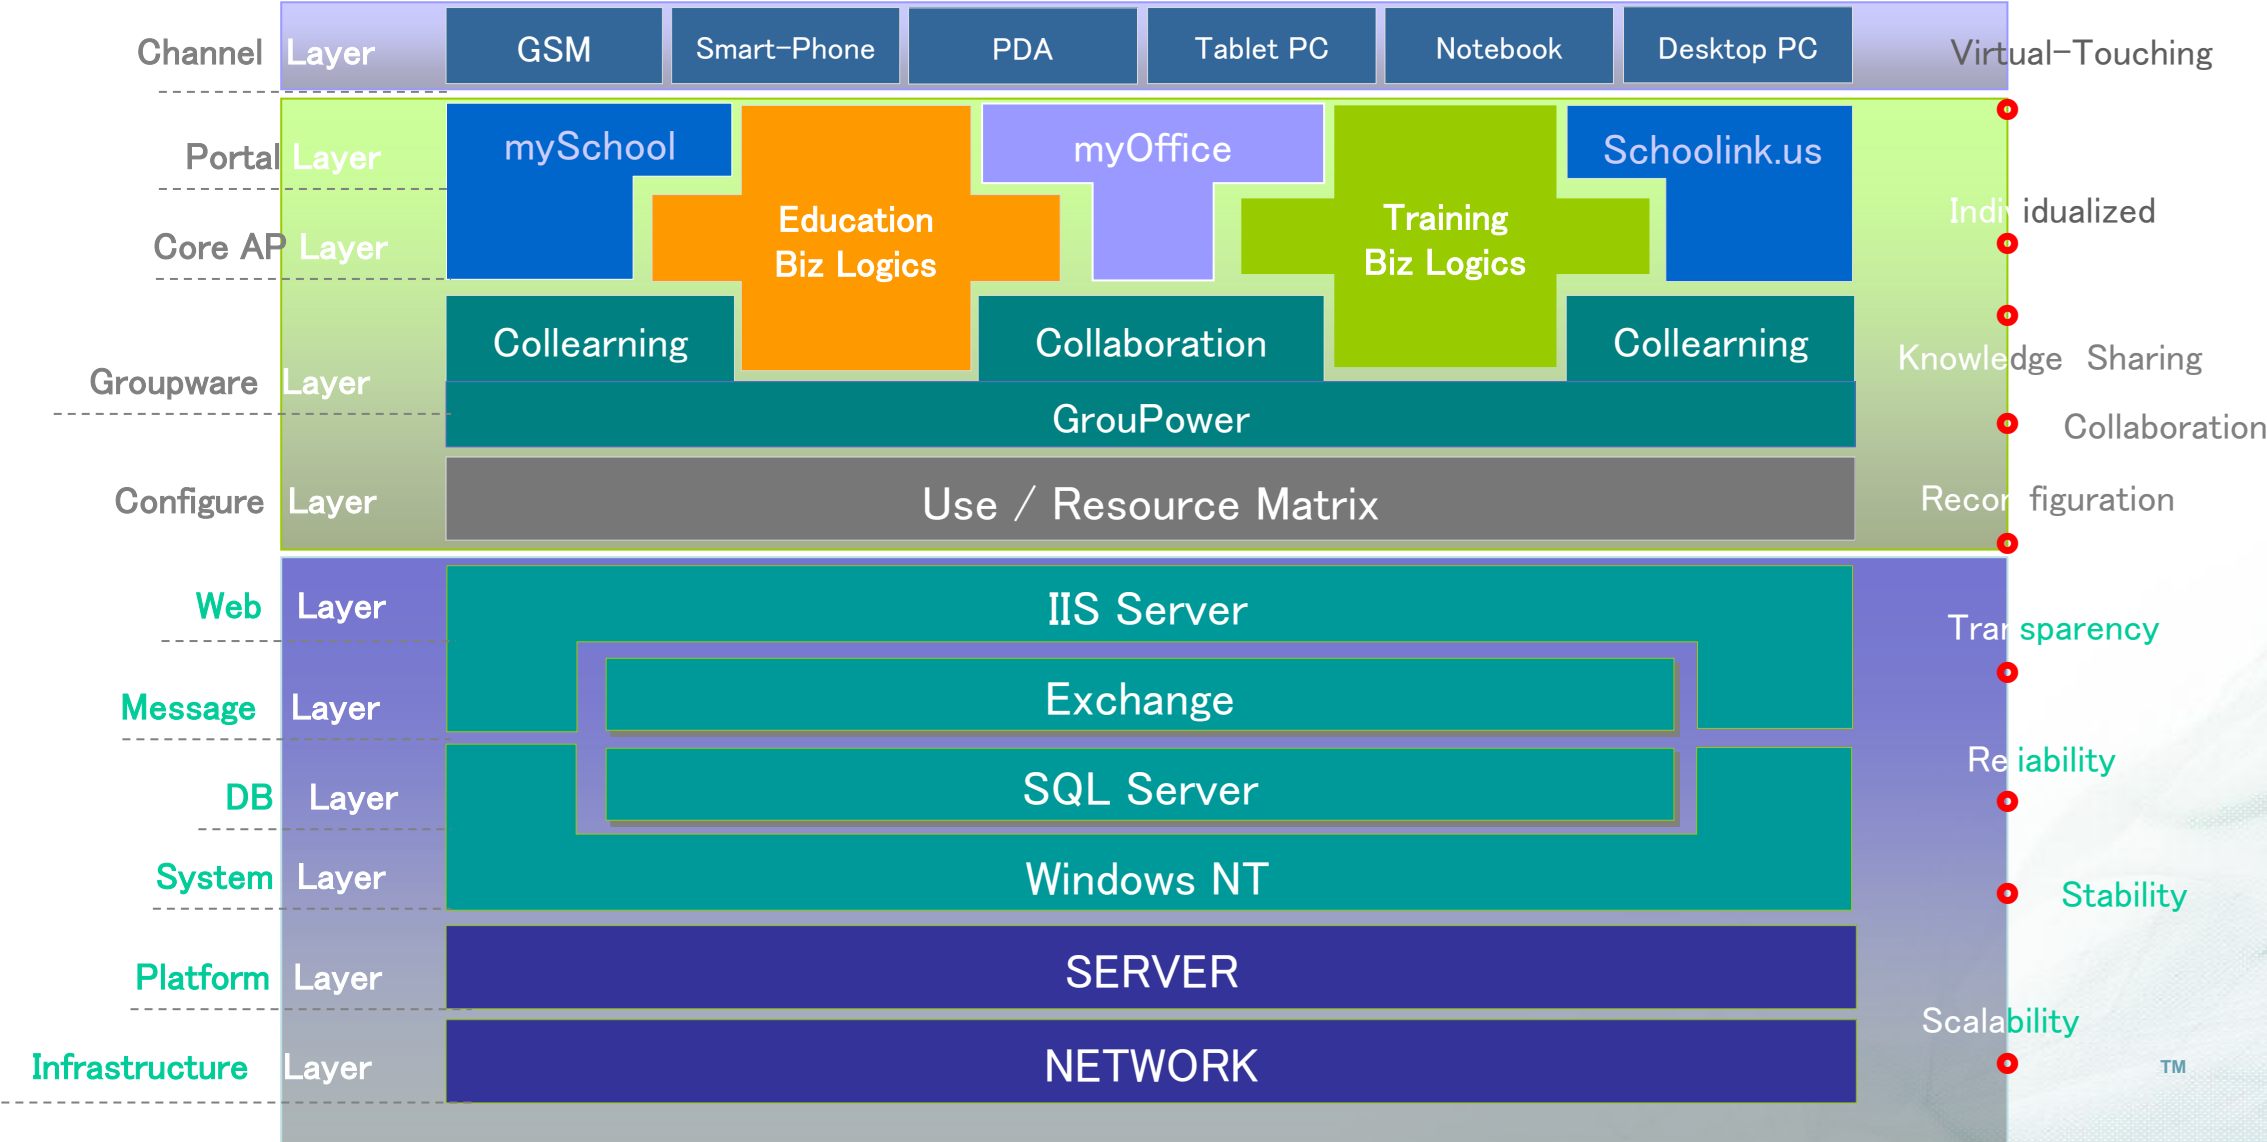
Channel Layer
GSM
Smart-Phone
PDA
Tablet PC
Notebook
Desktop PC
Virtual-Touching

Portal Layer
Core AP Layer
mySchool
Education Biz Logics
myOffice
Training Biz Logics
Schoolink.us
Individualized

Groupware Layer
Collearning
Collaboration
Collearning
GrouPower
Knowledge Sharing
Collaboration

Configure Layer
Use / Resource Matrix
Reconfiguration

Web Layer
IIS Server
Transparency

Message Layer
Exchange

DB Layer
SQL Server
Reliability

System Layer
Windows NT
Stability

Platform Layer
SERVER

Infrastructure Layer
NETWORK
Scalability
TM